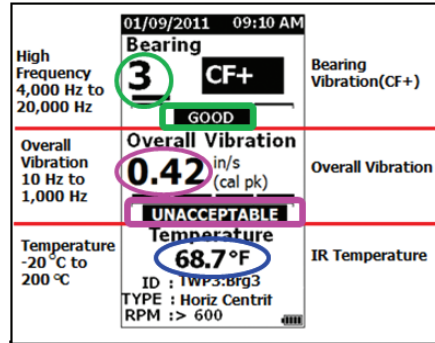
High Frequency 4,000 Hz to 20,000 Hz

01/09/2011 09:10 AM

Bearing

3 CF+

GOOD

Bearing Vibration(CF+)

Overall Vibration 10 Hz to 1,000 Hz

Overall Vibration

0.42 in/s (cal pk)

UNACCEPTABLE

Overall Vibration

Temperature -20 °C to 200 °C

Temperature

68.7 °F

ID : TWP3:Brg3

TYPE : Horiz Centrif

RPM :> 600

IR Temperature